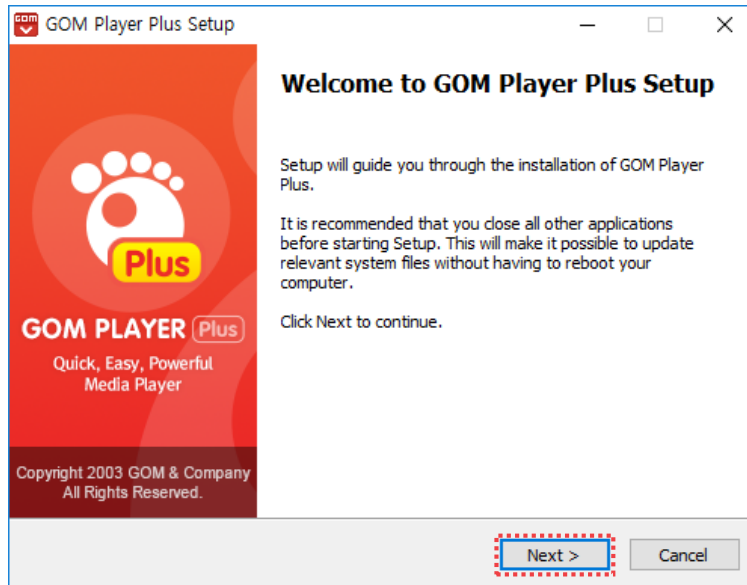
GOM

GOM Player Plus Setup

Plus

GOM PLAYER Plus

Quick, Easy, Powerful Media Player

Copyright 2003 GOM & Company All Rights Reserved.

Welcome to GOM Player Plus Setup

Setup will guide you through the installation of GOM Player Plus.

It is recommended that you close all other applications before starting Setup. This will make it possible to update relevant system files without having to reboot your computer.

Click Next to continue.

Next >

Cancel